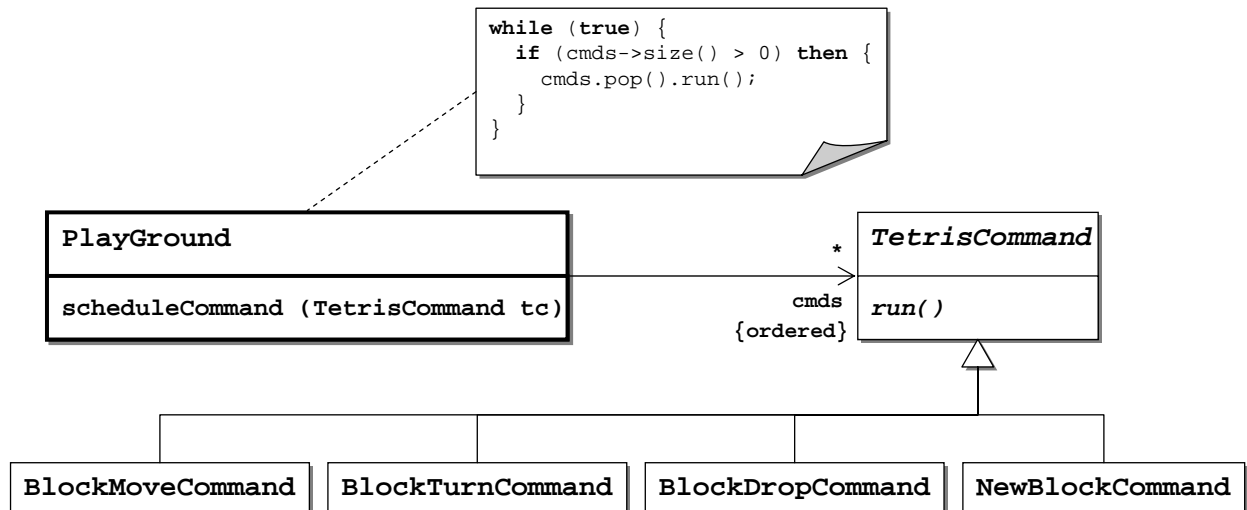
while (true) {
  if (cmds->size() > 0) then {
    cmds.pop().run();
  }
}

PlayGround

scheduleCommand (TetrisCommand tc)

*

cmds
{ordered}

TetrisCommand

run()

BlockMoveCommand

BlockTurnCommand

BlockDropCommand

NewBlockCommand